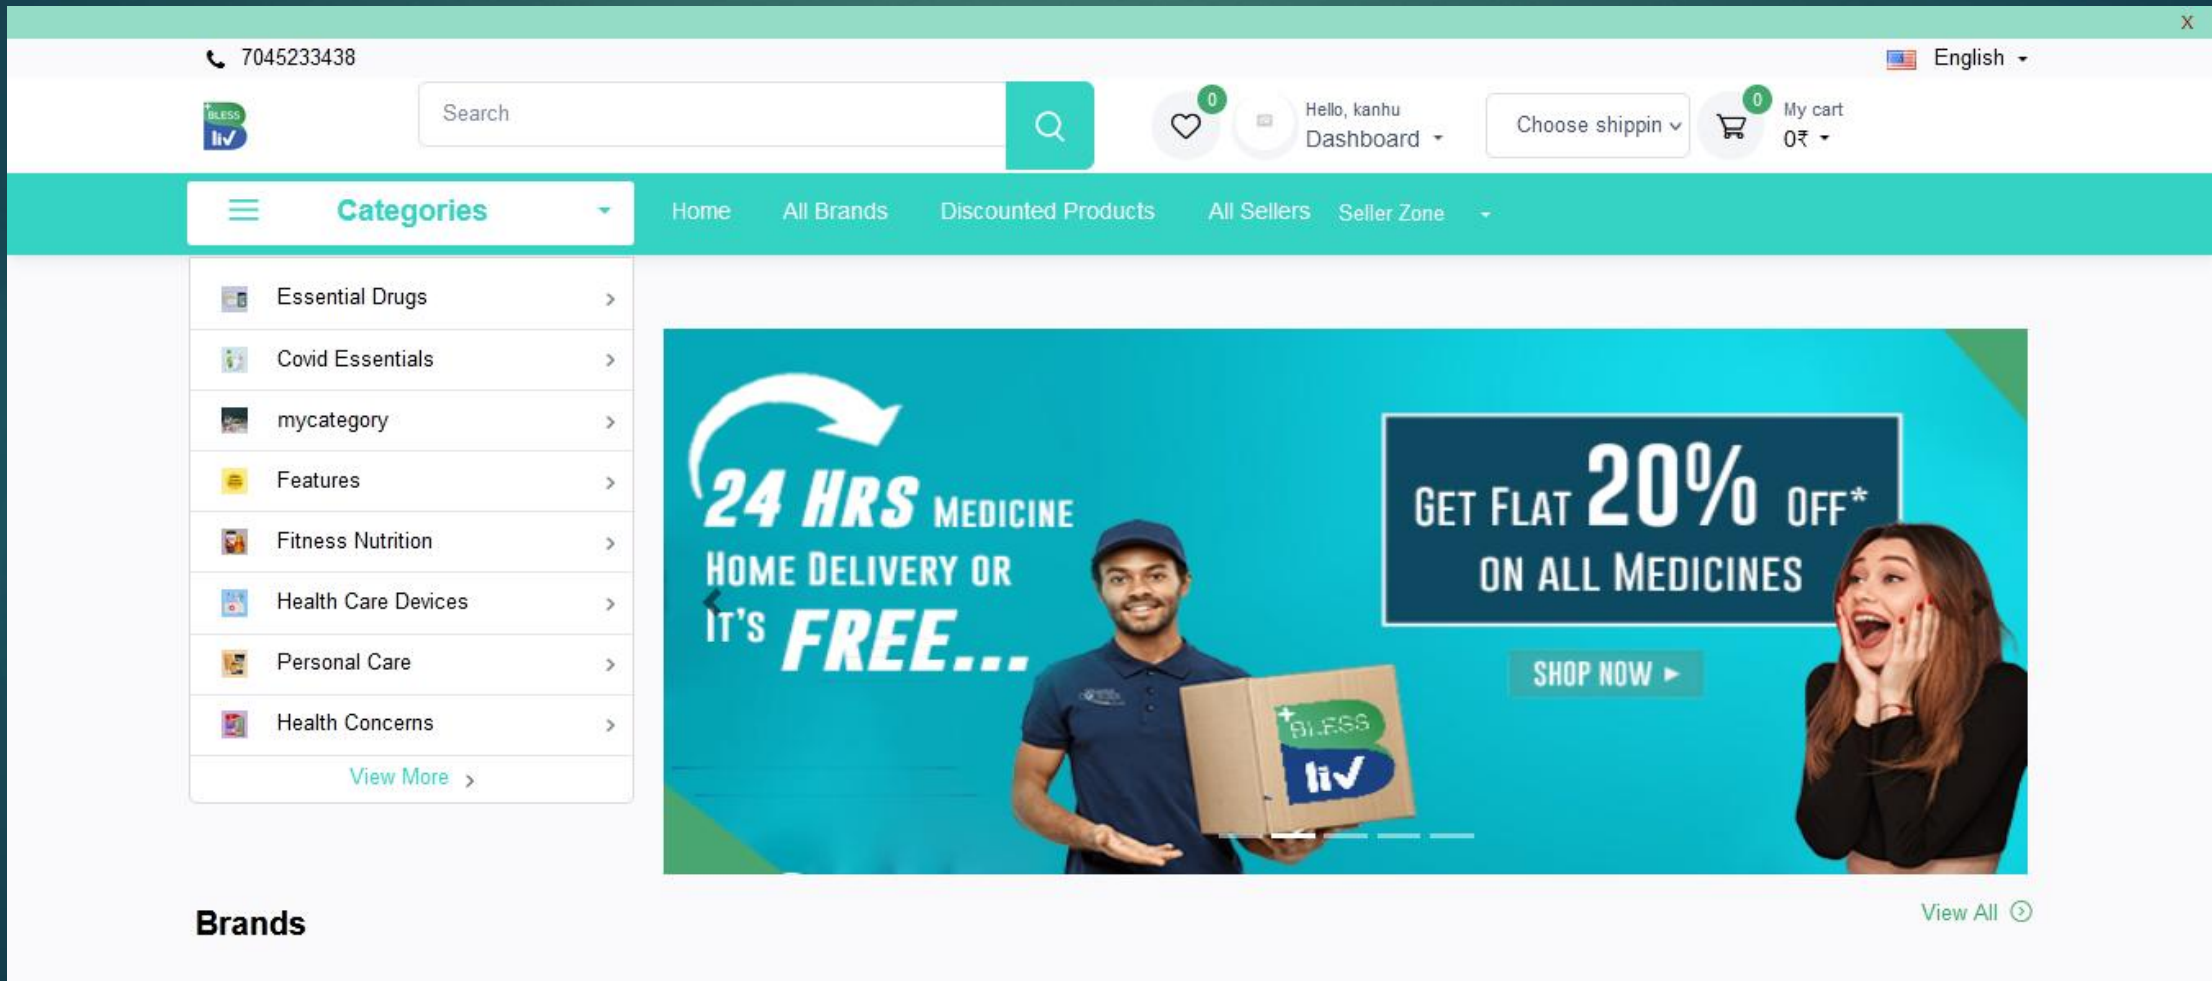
X

7045233438

English

BLESS liv

Search

0

Hello, kanhu
Dashboard

Choose shippin

0
My cart
0₹

Categories

Home All Brands Discounted Products All Sellers Seller Zone

Essential Drugs
Covid Essentials
mycategory
Features
Fitness Nutrition
Health Care Devices
Personal Care
Health Concerns
View More

24 HRS MEDICINE HOME DELIVERY OR IT'S FREE...

GET FLAT 20% OFF* ON ALL MEDICINES

SHOP NOW ►

BLESS liv

Brands

View All